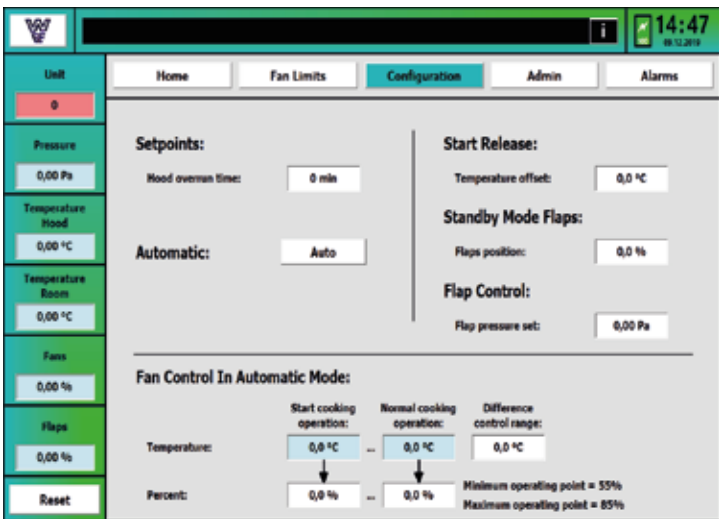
i

14:47

09.12.2019

Unit

0

Pressure

0,00 Pa

Temperature Hood

0,00 °C

Temperature Room

0,00 °C

Fans

0,00 %

Flaps

0,00 %

Reset

Home

Fan Limits

Configuration

Admin

Alarms

Setpoints:

Hood overrun time:

0 min

Automatic:

Auto

Start Release:

Temperature offset:

0,0 °C

Standby Mode Flaps:

Flaps position:

0,0 %

Flap Control:

Flap pressure set:

0,00 Pa

Fan Control In Automatic Mode:

Start cooking operation:

Normal cooking operation:

Difference control range:

Temperature:

0,0 °C

...

0,0 °C

0,0 °C

Percent:

0,0 %

...

0,0 %

Minimum operating point = 55%

Maximum operating point = 85%